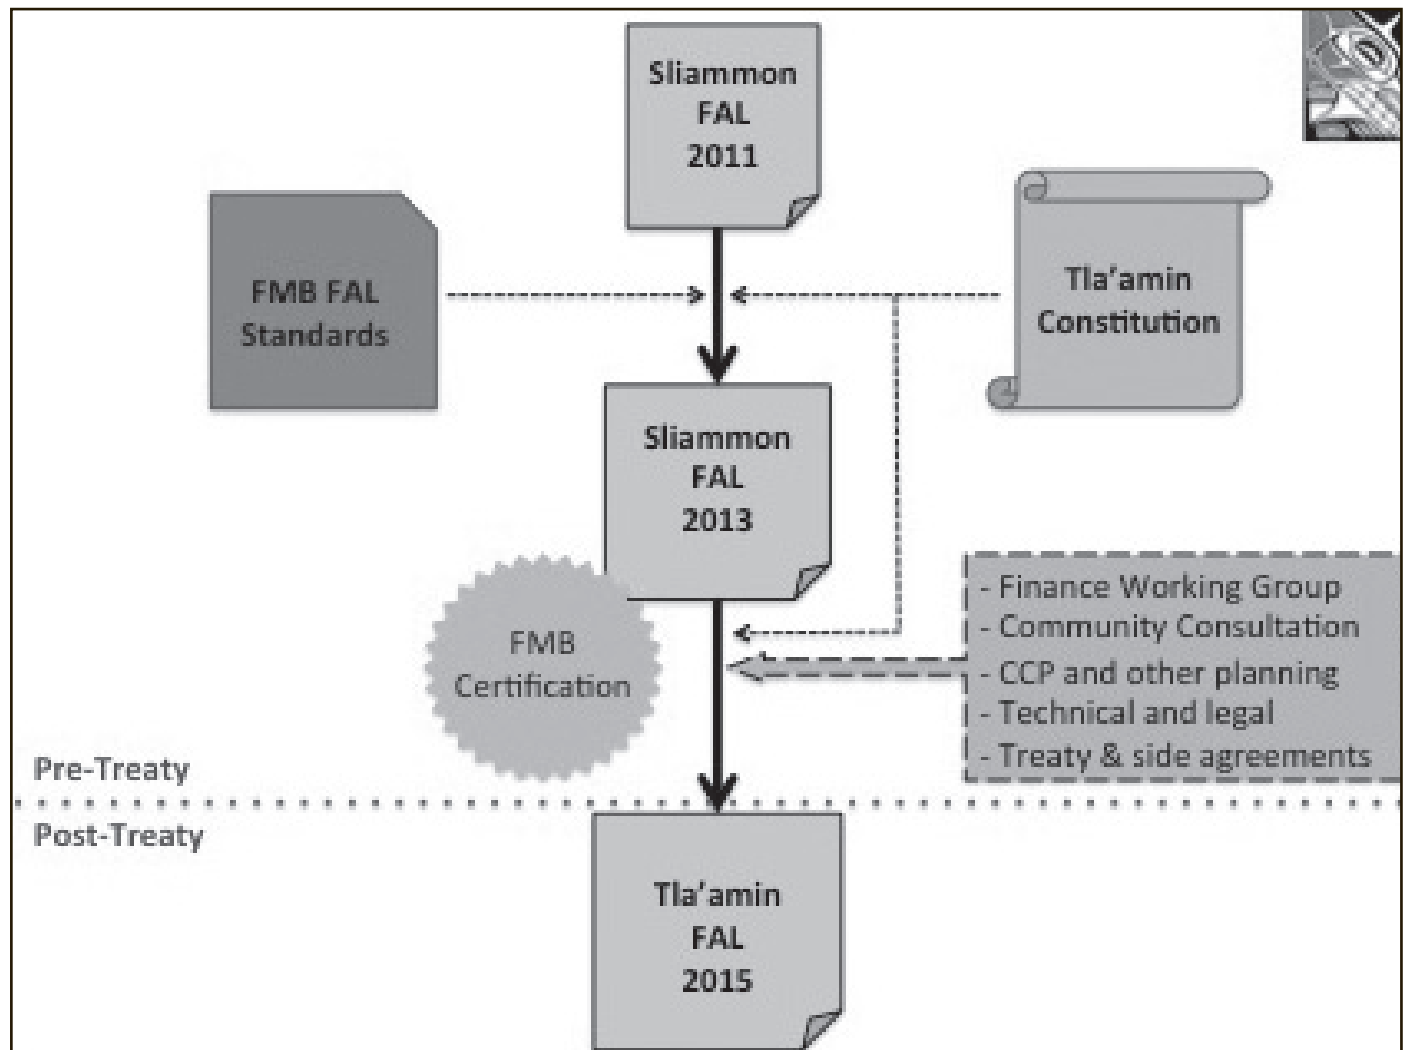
Sliammon FAL 2011

FMB FAL Standards

Tla'amin Constitution

Sliammon FAL 2013

FMB Certification

- Finance Working Group
- Community Consultation
- CCP and other planning
- Technical and legal
- Treaty & side agreements

Pre-Treaty

Post-Treaty

Tla'amin FAL 2015